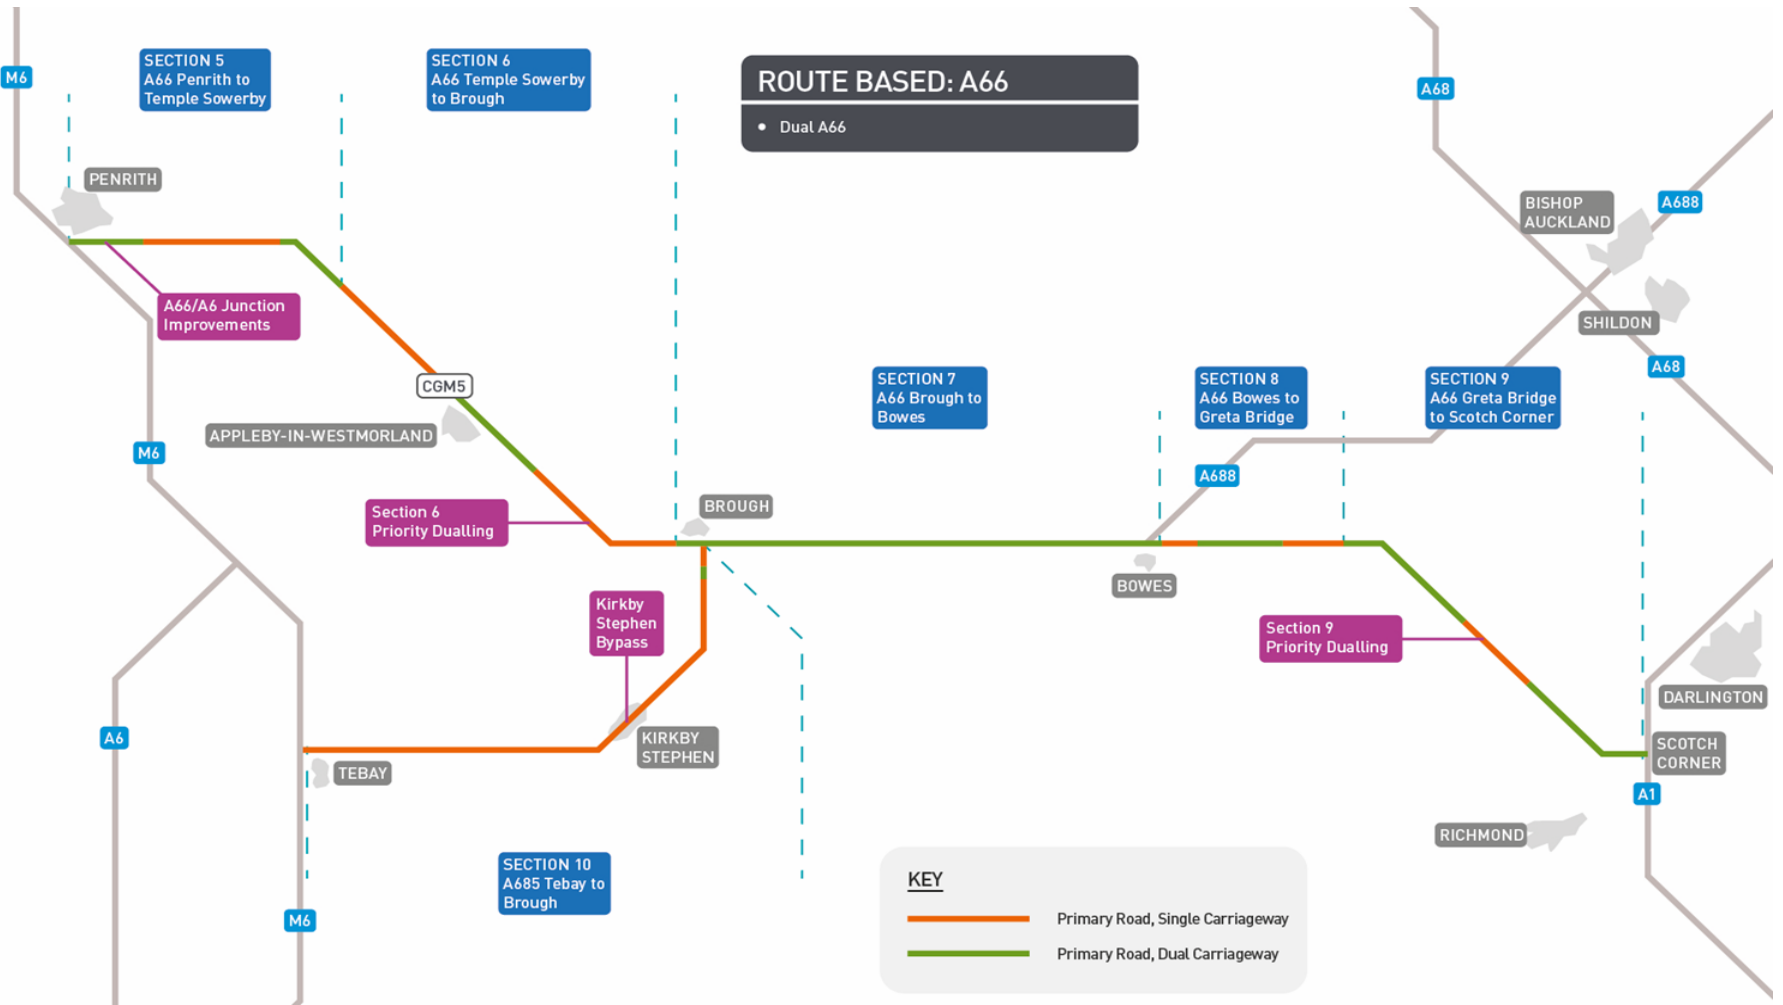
M6

SECTION 5
A66 Penrith to Temple Sowerby

SECTION 6
A66 Temple Sowerby to Brough

ROUTE BASED: A66

• Dual A66

A68

BISHOP AUCKLAND

A688

PENRITH

A66/A6 Junction Improvements

SHILDON

A68

CGM5

SECTION 7
A66 Brough to Bowes

SECTION 8
A66 Bowes to Greta Bridge

SECTION 9
A66 Greta Bridge to Scotch Corner

APPLEBY-IN-WESTMORLAND

M6

A688

BROUGH

Section 6
Priority Dualling

BOWES

Kirkby Stephen Bypass

Section 9
Priority Dualling

DARLINGTON

A6

KIRKBY STEPHEN

TEBAY

SCOTCH CORNER

A1

RICHMOND

SECTION 10
A685 Tebay to Brough

KEY

Primary Road, Single Carriageway

Primary Road, Dual Carriageway

M6